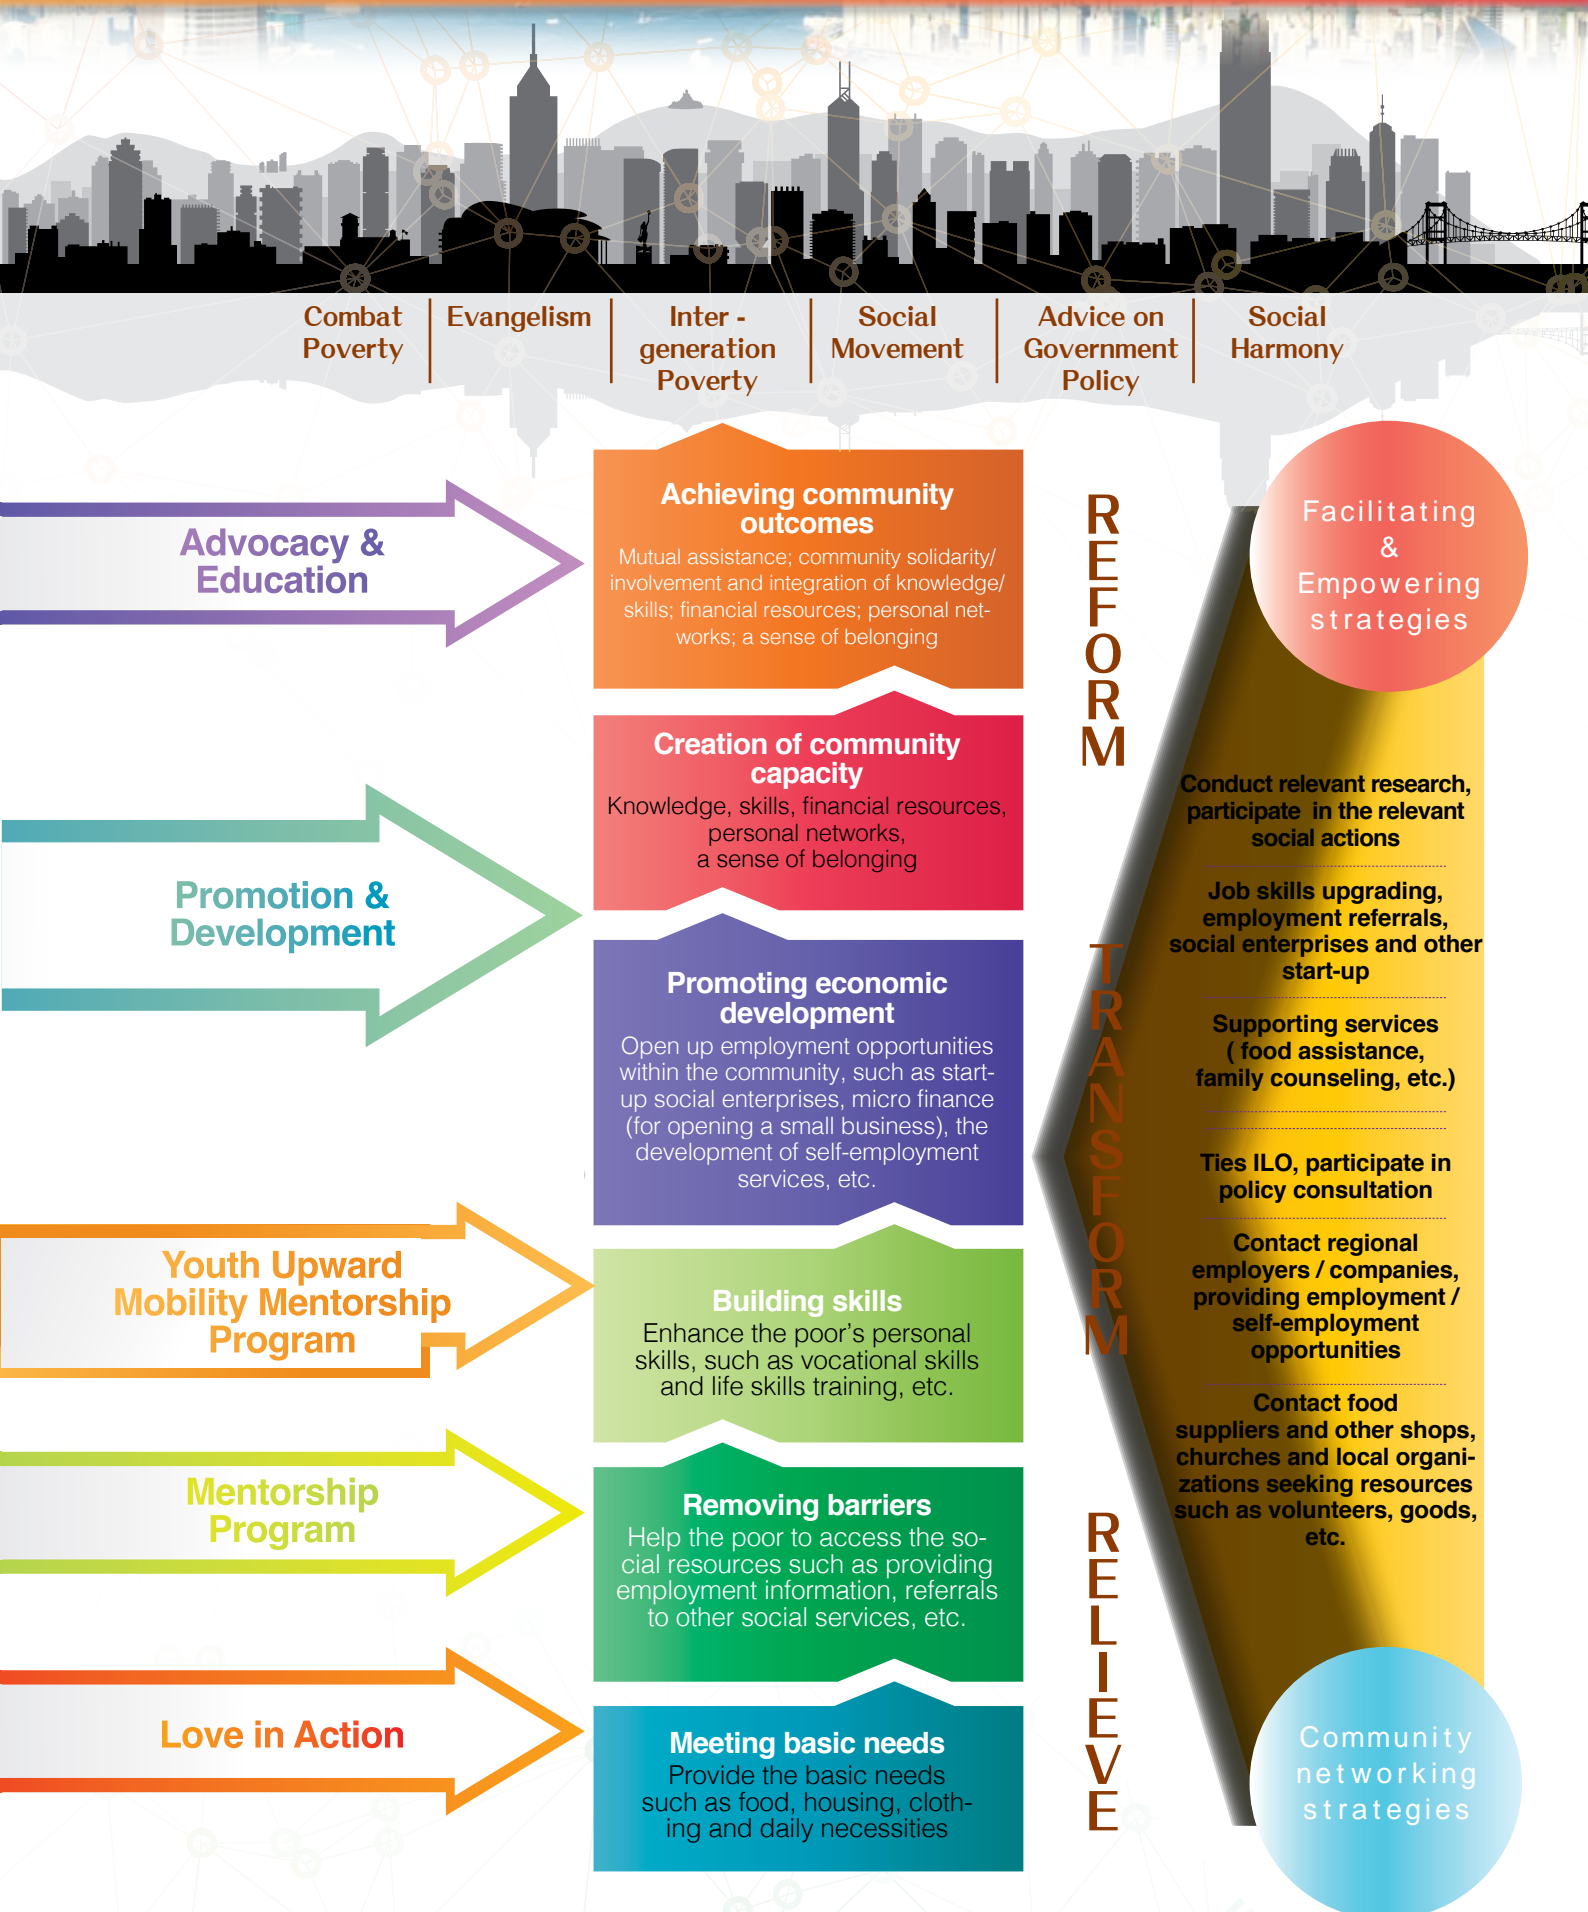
Combat Poverty

Evangelism

Inter - generation Poverty

Social Movement

Advice on Government Policy

Social Harmony

Advocacy & Education

Achieving community outcomes
Mutual assistance; community solidarity/ involvement and integration of knowledge/ skills; financial resources; personal networks; a sense of belonging

REFORM

Facilitating & Empowering strategies

Creation of community capacity
Knowledge, skills, financial resources, personal networks, a sense of belonging

Conduct relevant research, participate in the relevant social actions

Promotion & Development

Job skills upgrading, employment referrals, social enterprises and other start-up

Promoting economic development
Open up employment opportunities within the community, such as start-up social enterprises, micro finance (for opening a small business), the development of self-employment services, etc.

TRANSFORM

Supporting services ( food assistance, family counseling, etc.)

Ties ILO, participate in policy consultation

Youth Upward Mobility Mentorship Program

Building skills
Enhance the poor's personal skills, such as vocational skills and life skills training, etc.

Contact regional employers / companies, providing employment / self-employment opportunities

Mentorship Program

Removing barriers
Help the poor to access the social resources such as providing employment information, referrals to other social services, etc.

Contact food suppliers and other shops, churches and local organizations seeking resources such as volunteers, goods, etc.

RELIEVE

Love in Action

Meeting basic needs
Provide the basic needs such as food, housing, clothing and daily necessities

Community networking strategies